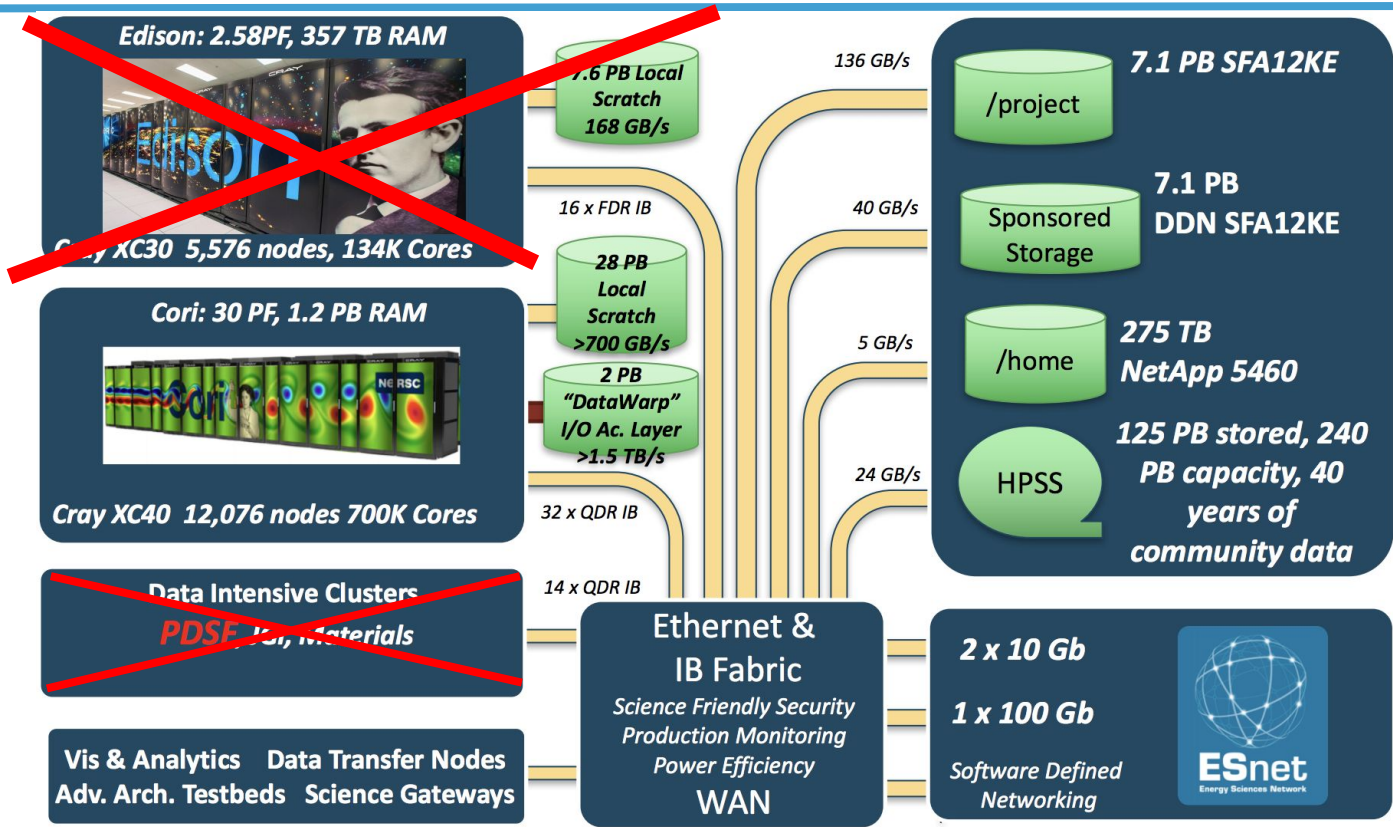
Edison: 2.58PF, 357 TB RAM

Edison

Cray XC30 5,576 nodes, 134K Cores

7.6 PB Local Scratch 168 GB/s

16 x FDR IB

Cori: 30 PF, 1.2 PB RAM

Cori

NERSC

Cray XC40 12,076 nodes 700K Cores

28 PB Local Scratch >700 GB/s

2 PB "DataWarp" I/O Ac. Layer >1.5 TB/s

32 x QDR IB

Data Intensive Clusters

PDSF, JGI, Materials

14 x QDR IB

Vis & Analytics Data Transfer Nodes
Adv. Arch. Testbeds Science Gateways

136 GB/s

40 GB/s

5 GB/s

24 GB/s

/project

7.1 PB SFA12KE

Sponsored Storage

7.1 PB DDN SFA12KE

/home

275 TB NetApp 5460

HPSS

125 PB stored, 240 PB capacity, 40 years of community data

Ethernet & IB Fabric

Science Friendly Security
Production Monitoring
Power Efficiency

WAN

2 x 10 Gb

1 x 100 Gb

Software Defined Networking

ESnet
Energy Sciences Network